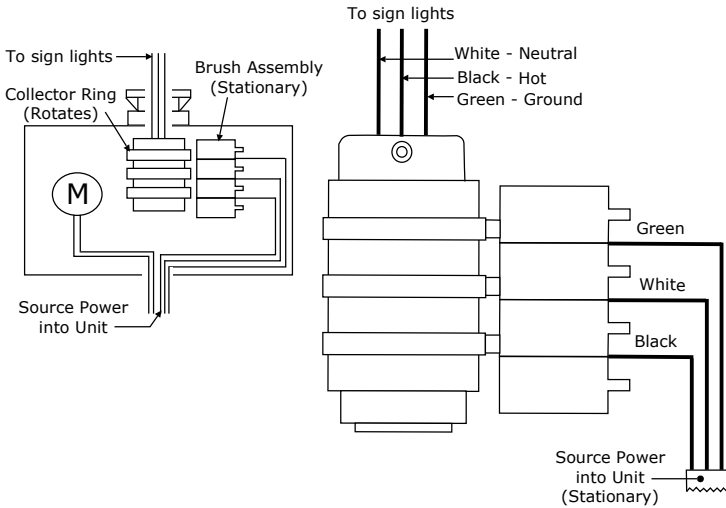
To sign lights

Brush Assembly (Stationary)

Collector Ring (Rotates)

M

Source Power into Unit

To sign lights

White - Neutral

Black - Hot

Green - Ground

Green

White

Black

Source Power into Unit (Stationary)